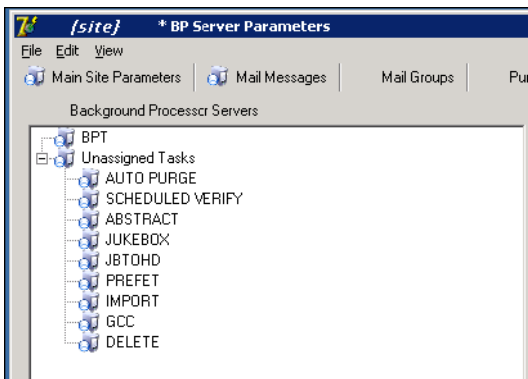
{site}  * BP Server Parameters

File Edit View

Main Site Parameters | Mail Messages | Mail Groups | Pur

Background Processor Servers

BPT
Unassigned Tasks
AUTO PURGE
SCHEDULED VERIFY
ABSTRACT
JUKEBOX
JBTOHD
PREFET
IMPORT
GCC
DELETE